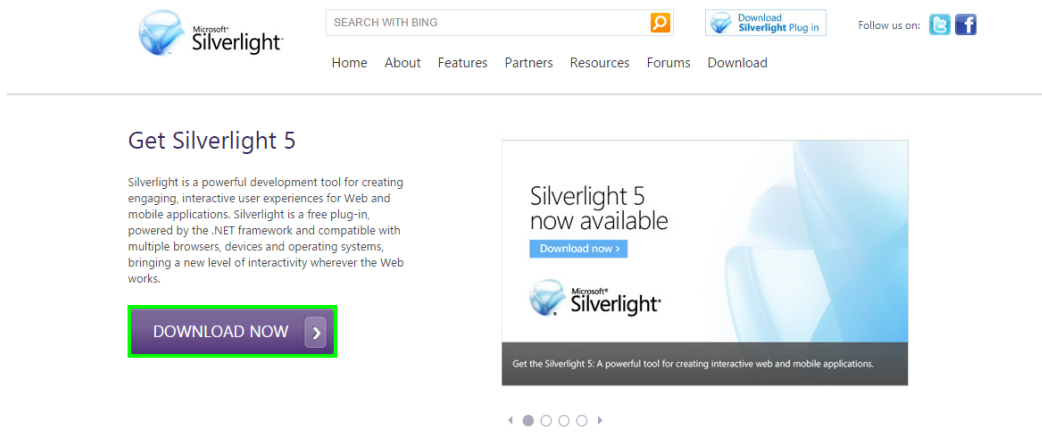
Microsoft® Silverlight

SEARCH WITH BING

Download Silverlight Plug in

Follow us on:

Home About Features Partners Resources Forums Download

Get Silverlight 5

Silverlight is a powerful development tool for creating engaging, interactive user experiences for Web and mobile applications. Silverlight is a free plug-in, powered by the .NET framework and compatible with multiple browsers, devices and operating systems, bringing a new level of interactivity wherever the Web works.

DOWNLOAD NOW ›

Silverlight 5 now available

Download now ›

Microsoft® Silverlight

Get the Silverlight 5: A powerful tool for creating interactive web and mobile applications.